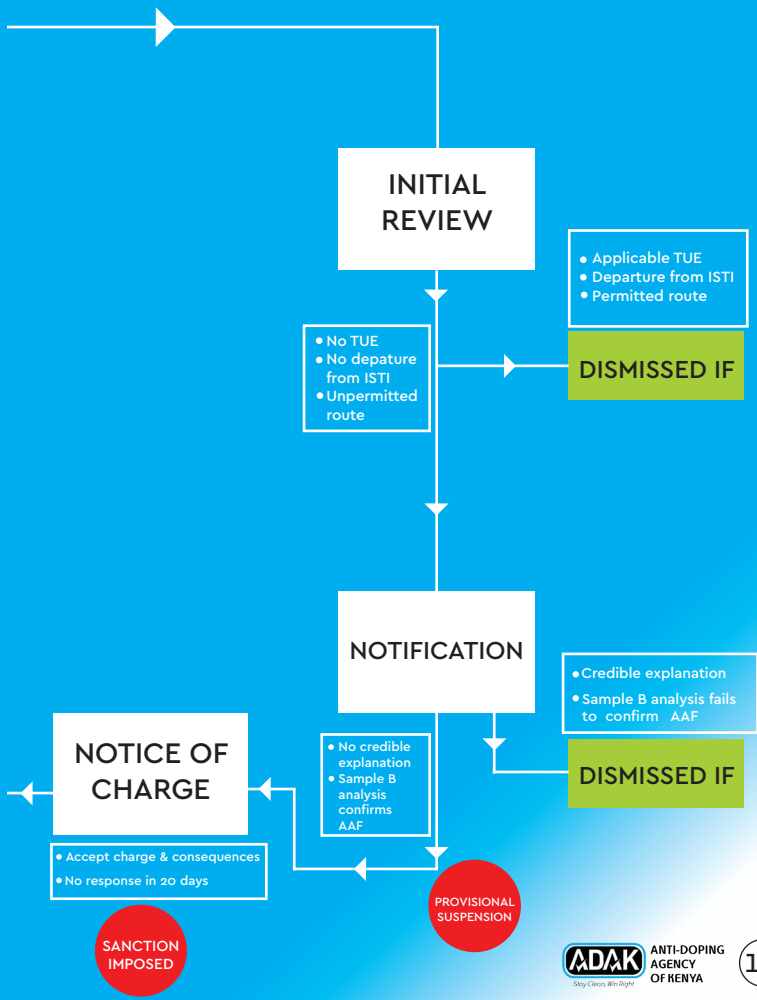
INITIAL REVIEW

• Applicable TUE
• Departure from ISTI
• Permitted route

• No TUE
• No depature from ISTI
• Unpermitted route

DISMISSED IF

NOTIFICATION

• Credible explanation
• Sample B analysis fails to confirm AAF

DISMISSED IF

NOTICE OF CHARGE

• No credible explanation
• Sample B analysis confirms AAF

• Accept charge & consequences
• No response in 20 days

PROVISIONAL SUSPENSION

SANCTION IMPOSED

ADAK ANTI-DOPING AGENCY OF KENYA
Stay Clean, Win Right

1